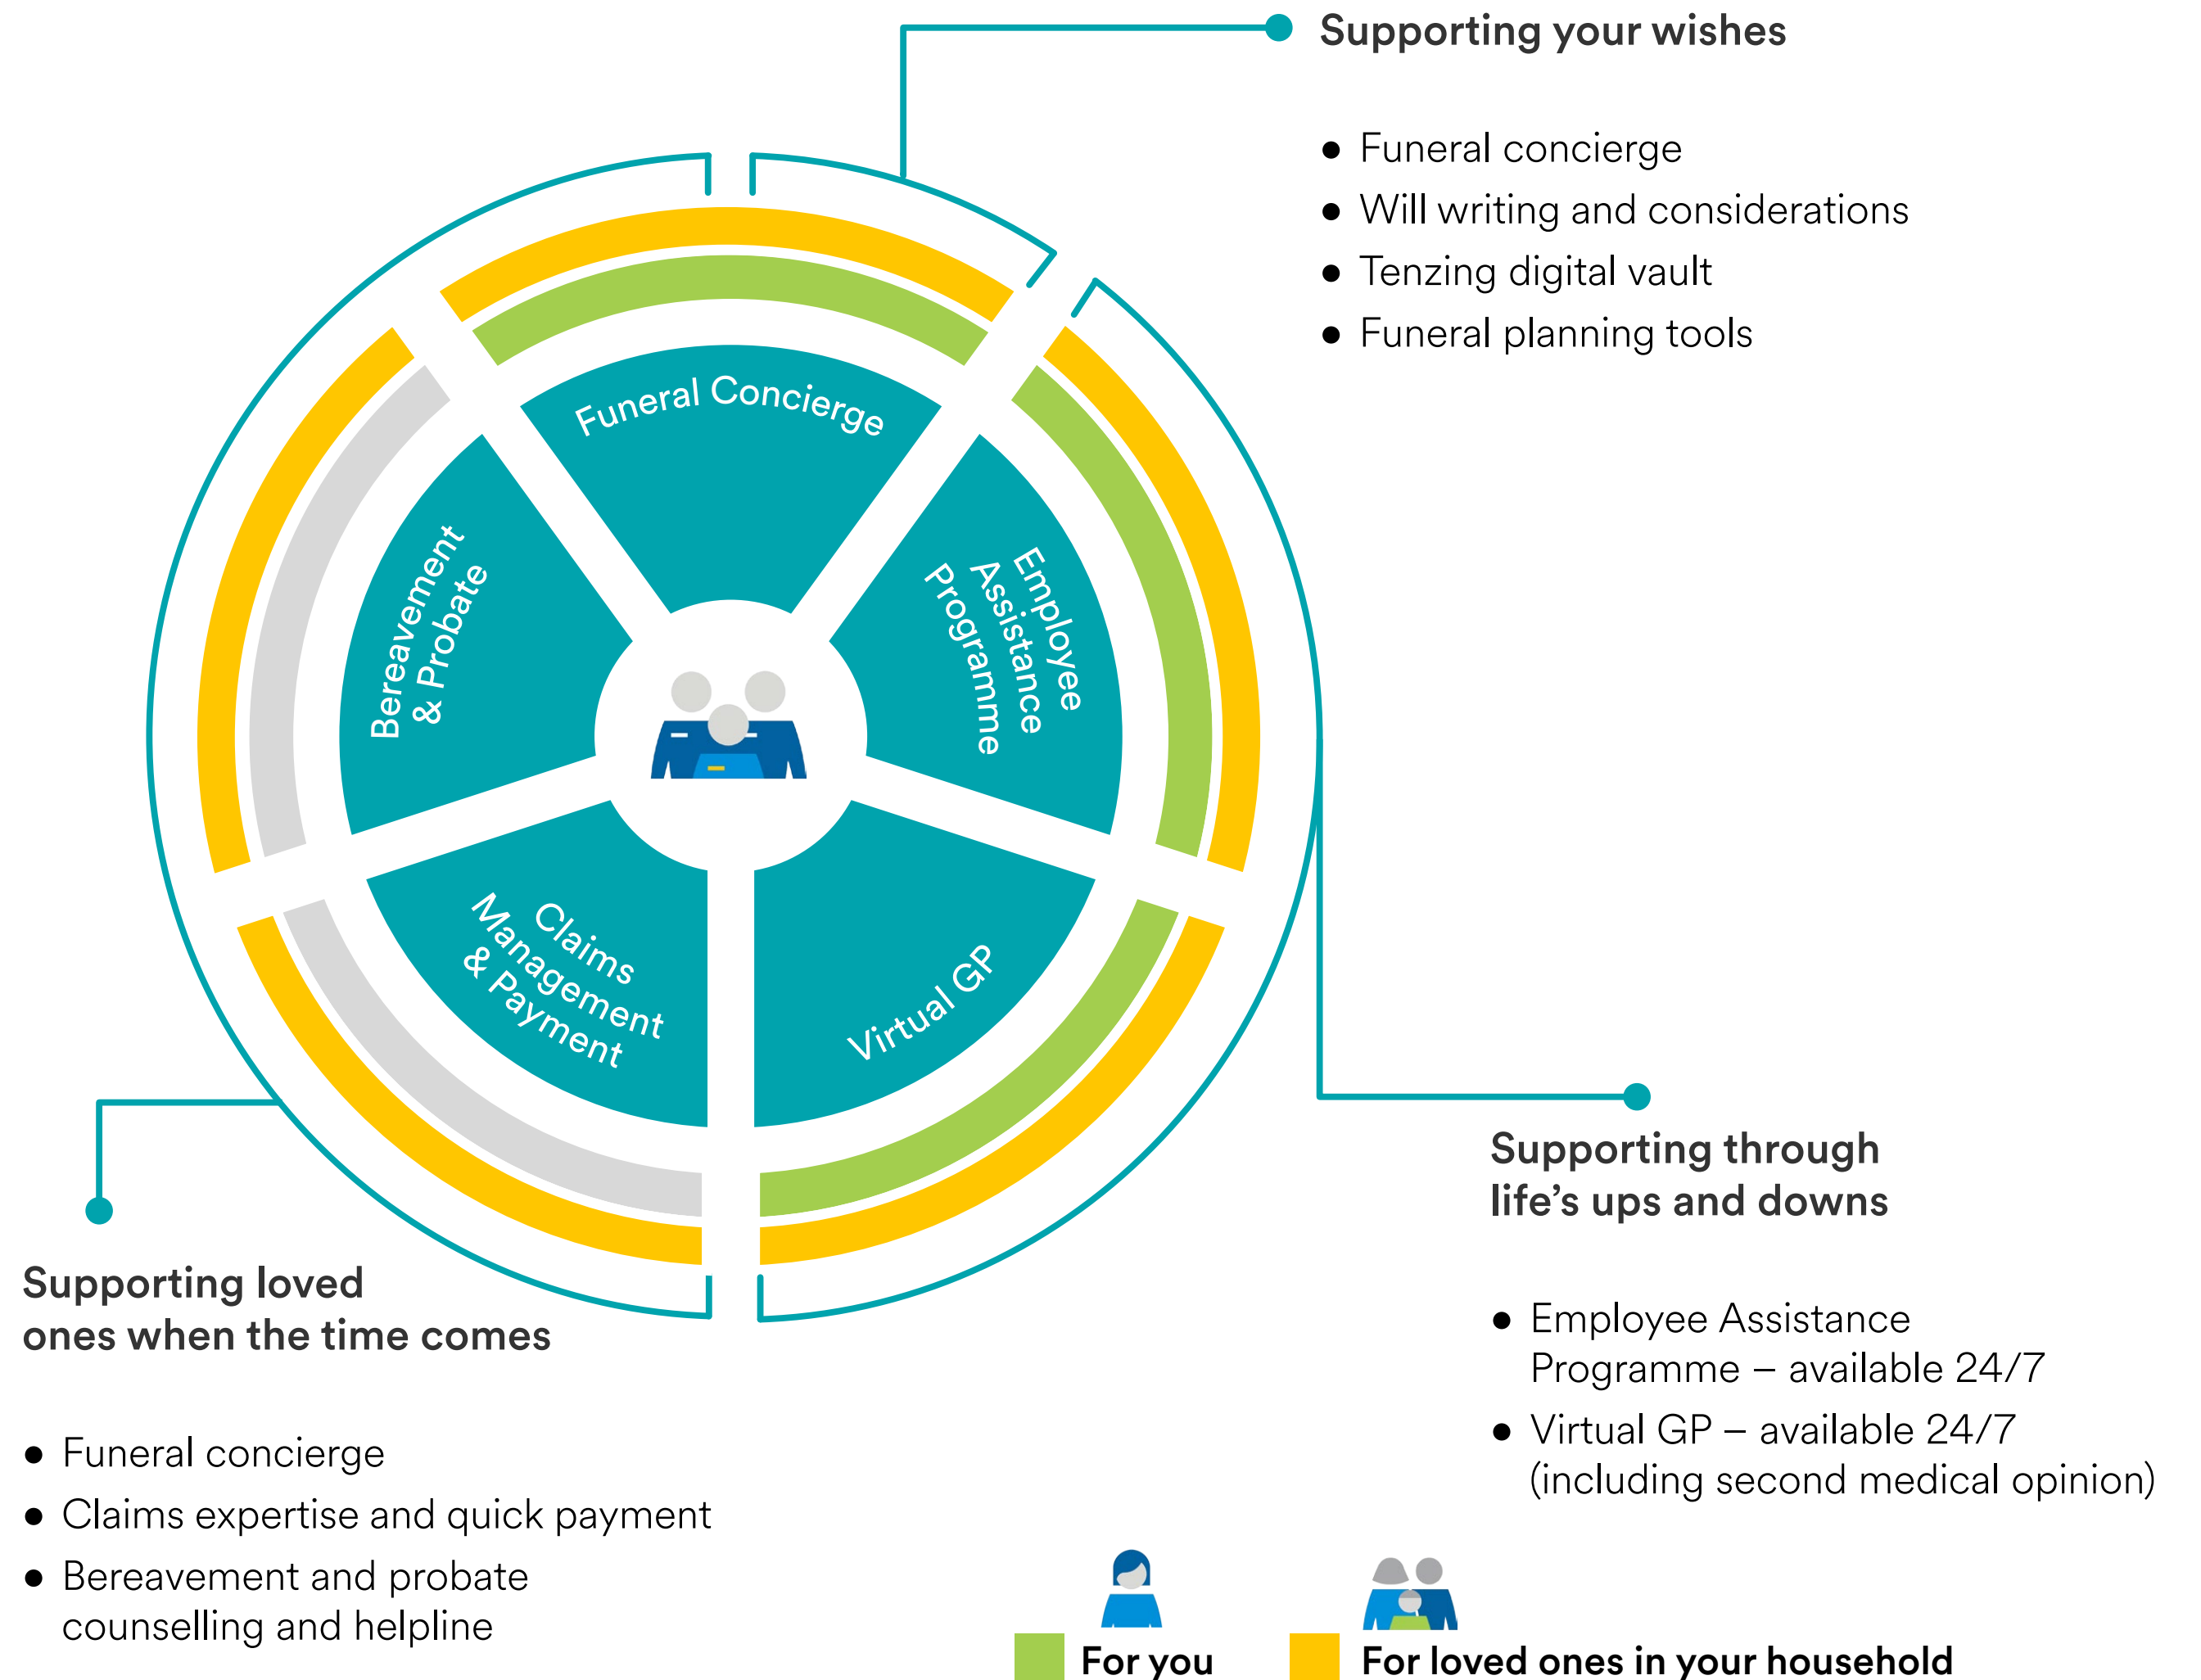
Supporting your wishes

- Funeral concierge
- Will writing and considerations
- Tenzing digital vault
- Funeral planning tools

Funeral Concierge

Bereavement & Probate

Employee Assistance Programme

Claims Management & Payment

Virtual GP

Supporting through life's ups and downs

- Employee Assistance Programme – available 24/7
- Virtual GP – available 24/7 (including second medical opinion)

Supporting loved ones when the time comes

- Funeral concierge
- Claims expertise and quick payment
- Bereavement and probate counselling and helpline

For you

For loved ones in your household